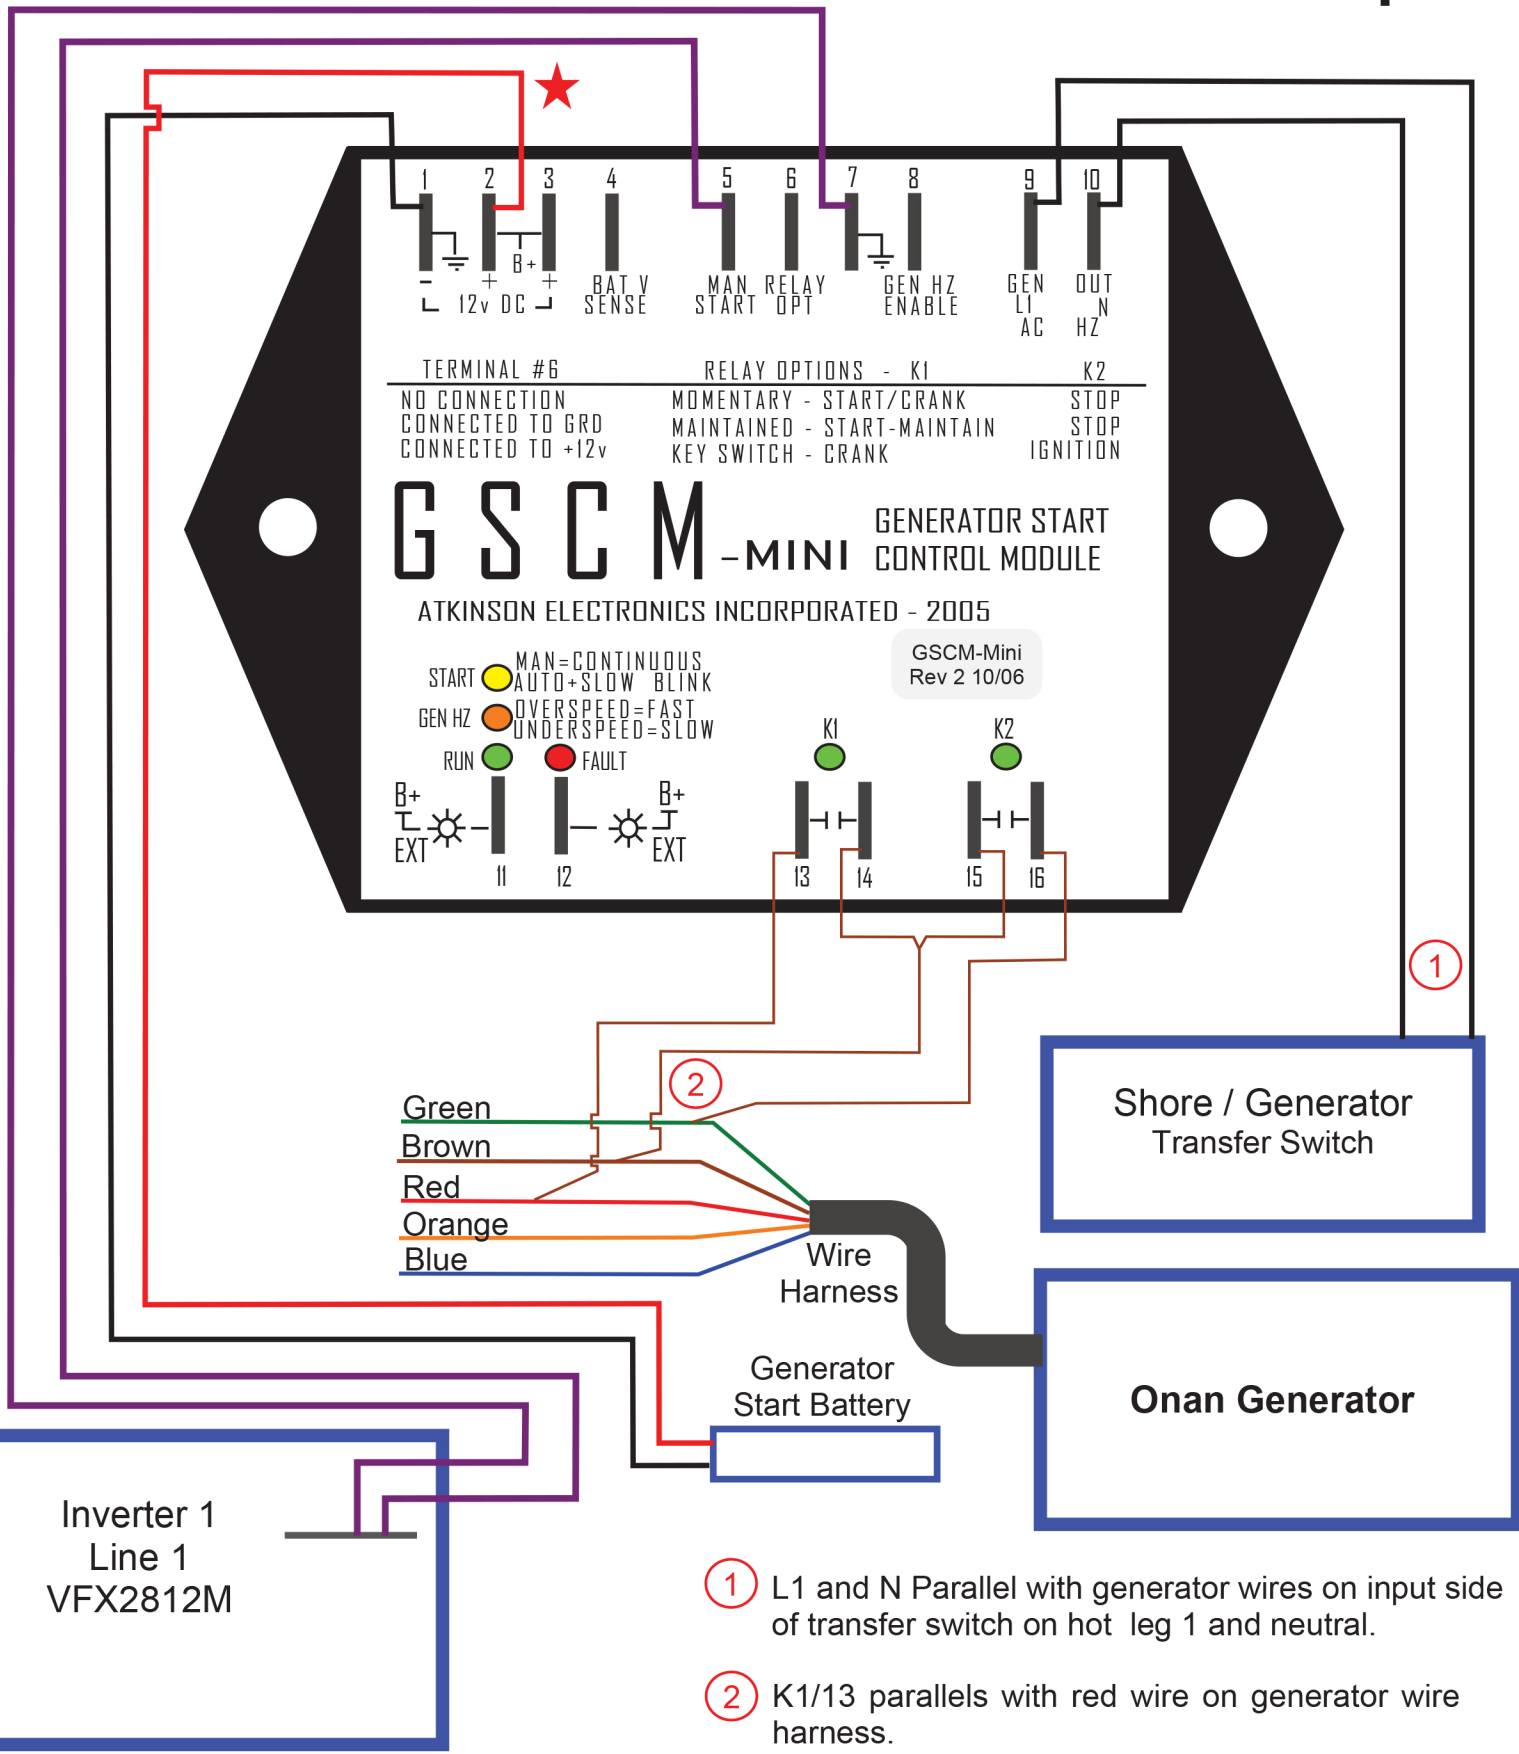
1 2 3 4 5 6 7 8 9 10

B+

− + + BAT V MAN RELAY GEN HZ GEN OUT
12v DC SENSE START OPT ENABLE L1 N
AC HZ

| TERMINAL #6 | RELAY OPTIONS - K1 | K2 |
|---|---|---|
| NO CONNECTION | MOMENTARY - START/CRANK | STOP |
| CONNECTED TO GRD | MAINTAINED - START-MAINTAIN | STOP |
| CONNECTED TO +12v | KEY SWITCH - CRANK | IGNITION |

GSCM -MINI GENERATOR START CONTROL MODULE

ATKINSON ELECTRONICS INCORPORATED - 2005

GSCM-Mini Rev 2 10/06

START MAN=CONTINUOUS AUTO+SLOW BLINK

GEN HZ OVERSPEED=FAST UNDERSPEED=SLOW

RUN FAULT

K1 K2

B+ EXT 11 12 B+ EXT 13 14 15 16

1

2

Green
Brown
Red
Orange
Blue

Wire Harness

Shore / Generator
Transfer Switch

Onan Generator

Generator Start Battery

Inverter 1
Line 1
VFX2812M

1 L1 and N Parallel with generator wires on input side of transfer switch on hot leg 1 and neutral.

2 K1/13 parallels with red wire on generator wire harness.